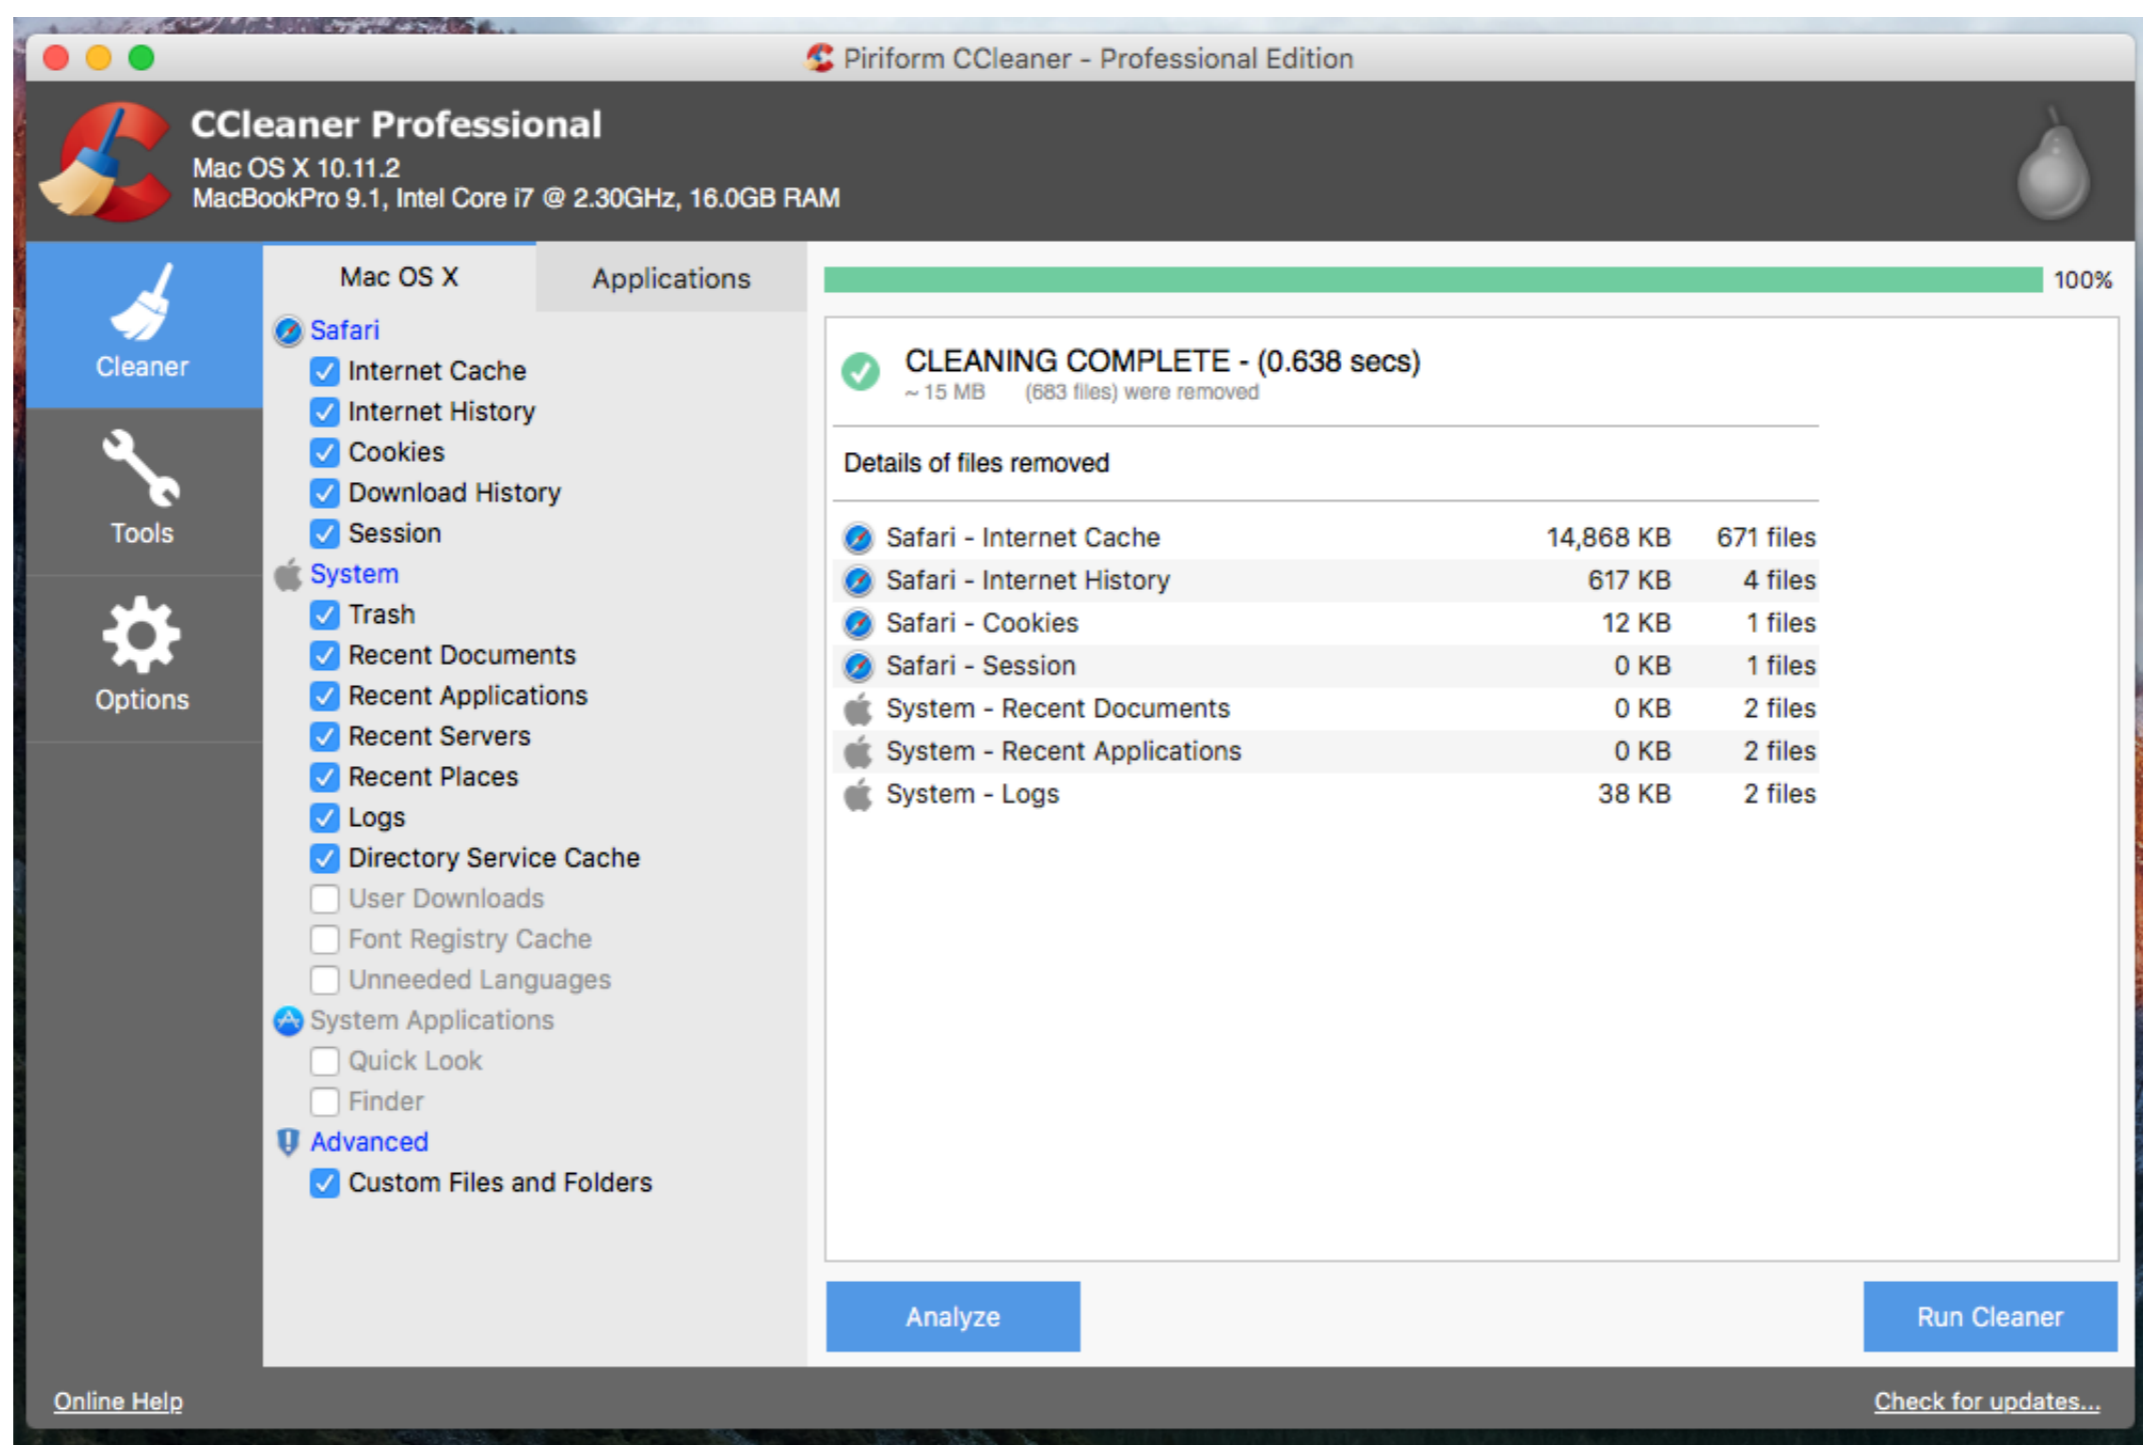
Piriform CCleaner - Professional Edition

CCleaner Professional
Mac OS X 10.11.2
MacBookPro 9.1, Intel Core i7 @ 2.30GHz, 16.0GB RAM

Cleaner
Tools
Options

Mac OS X
Applications

Safari
Internet Cache
Internet History
Cookies
Download History
Session
System
Trash
Recent Documents
Recent Applications
Recent Servers
Recent Places
Logs
Directory Service Cache
User Downloads
Font Registry Cache
Unneeded Languages
System Applications
Quick Look
Finder
Advanced
Custom Files and Folders

100%

CLEANING COMPLETE - (0.638 secs)
~ 15 MB (683 files) were removed

Details of files removed

| | | |
|---|---|---|
| Safari - Internet Cache | 14,868 KB | 671 files |
| Safari - Internet History | 617 KB | 4 files |
| Safari - Cookies | 12 KB | 1 files |
| Safari - Session | 0 KB | 1 files |
| System - Recent Documents | 0 KB | 2 files |
| System - Recent Applications | 0 KB | 2 files |
| System - Logs | 38 KB | 2 files |

Analyze
Run Cleaner

Online Help
Check for updates...